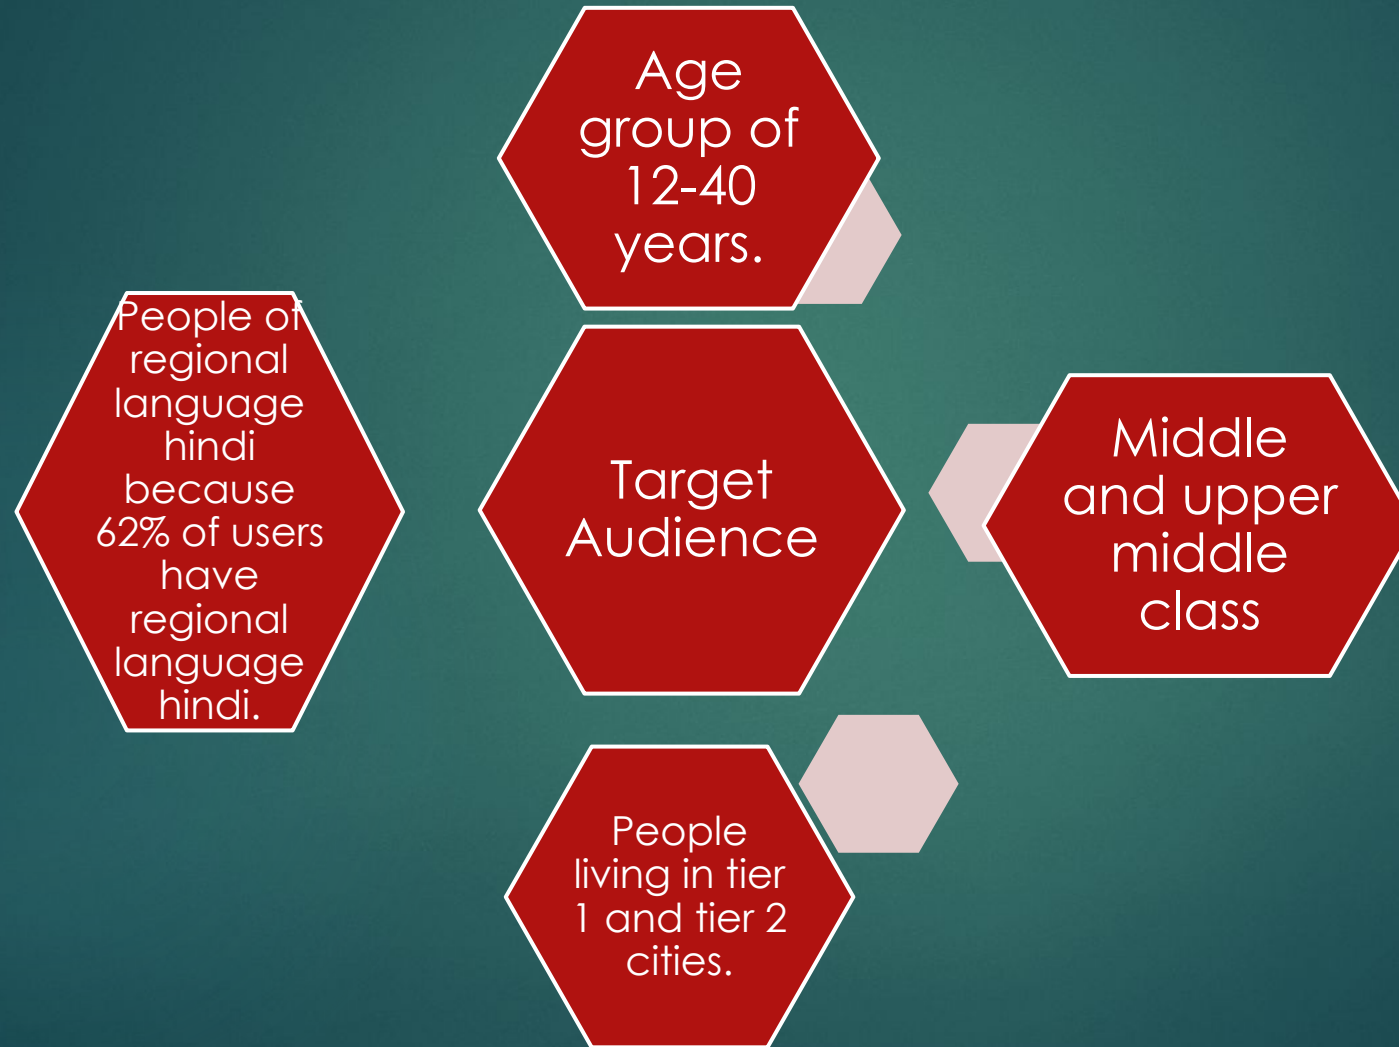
Age group of 12-40 years.

People of regional language hindi because 62% of users have regional language hindi.

Target Audience

Middle and upper middle class

People living in tier 1 and tier 2 cities.